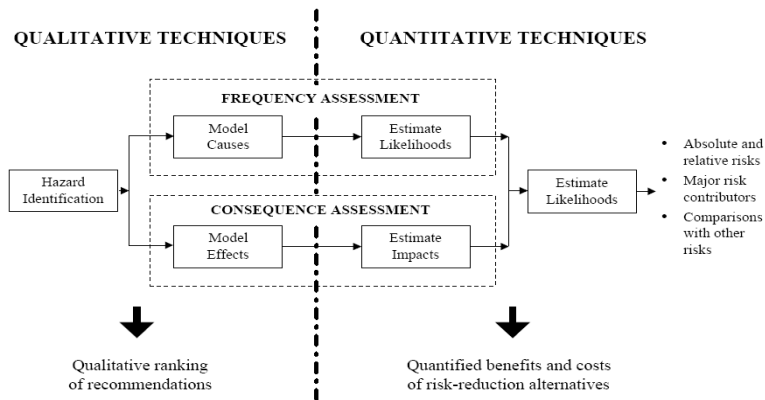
QUALITATIVE TECHNIQUES

QUANTITATIVE TECHNIQUES

FREQUENCY ASSESSMENT

Hazard Identification

Model Causes

Estimate Likelihoods

CONSEQUENCE ASSESSMENT

Model Effects

Estimate Impacts

Estimate Likelihoods

• Absolute and relative risks
• Major risk contributors
• Comparisons with other risks

Qualitative ranking of recommendations

Quantified benefits and costs of risk-reduction alternatives